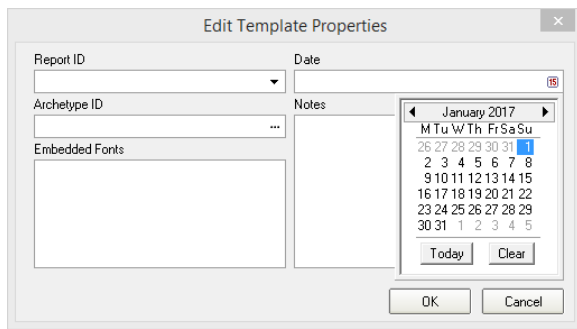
Edit Template Properties

Report ID

Date

15

Archetype ID

...

Notes

Embedded Fonts

January 2017

| M | Tu | W | Th | Fr | Sa | Su |
|---|---|---|---|---|---|---|
| 26 | 27 | 28 | 29 | 30 | 31 | 1 |
| 2 | 3 | 4 | 5 | 6 | 7 | 8 |
| 9 | 10 | 11 | 12 | 13 | 14 | 15 |
| 16 | 17 | 18 | 19 | 20 | 21 | 22 |
| 23 | 24 | 25 | 26 | 27 | 28 | 29 |
| 30 | 31 | 1 | 2 | 3 | 4 | 5 |

Today Clear

OK Cancel